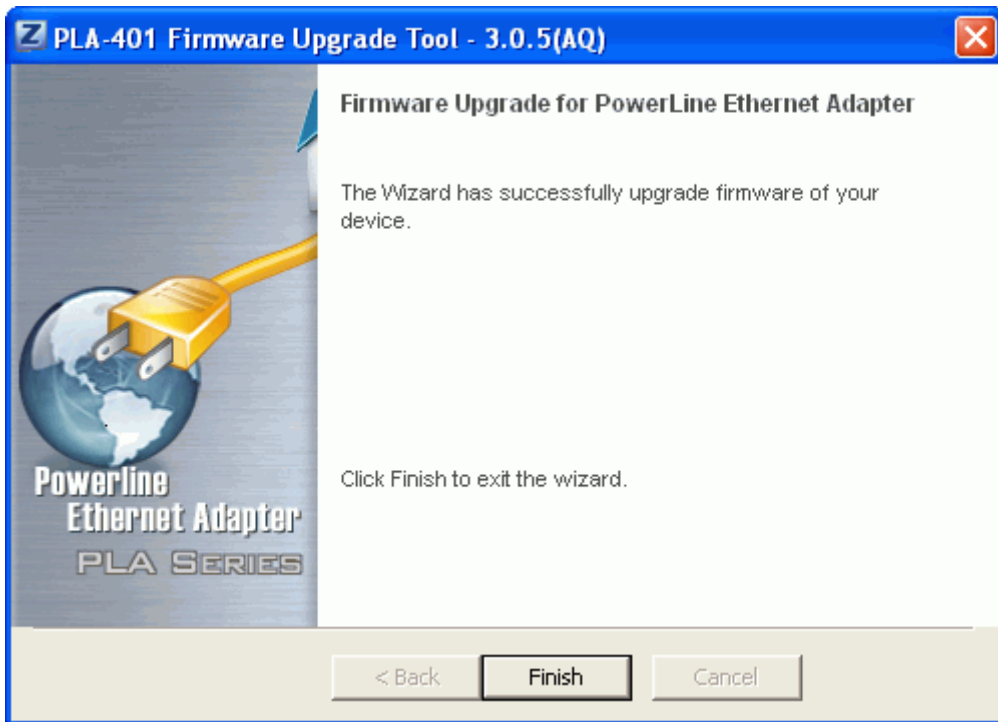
PLA-401 Firmware Upgrade Tool - 3.0.5(AQ)

Powerline
Ethernet Adapter
PLA SERIES

Firmware Upgrade for PowerLine Ethernet Adapter

The Wizard has successfully upgrade firmware of your device.

Click Finish to exit the wizard.

< Back
Finish
Cancel